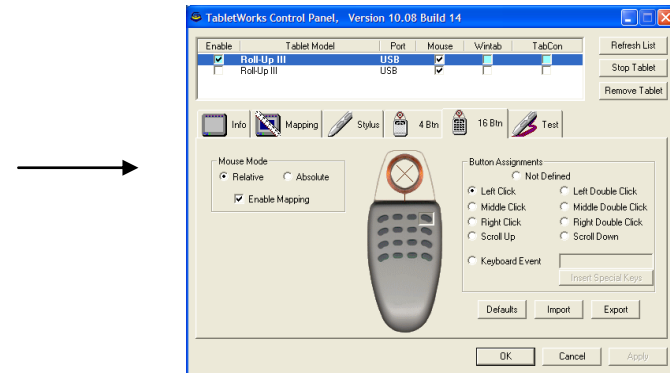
TabletWorks Control Panel, Version 10.08 Build 14

| Enable | Tablet Model | Port | Mouse | Wintab | TabCon |
|---|---|---|---|---|---|
| ☑ | Roll-Up III | USB | ☑ | | |
| ☐ | Roll-Up III | USB | ☑ | | |

Refresh List
Stop Tablet
Remove Tablet

Info
Mapping
Stylus
4 Btn
16 Btn
Test

Mouse Mode
Relative
Absolute
Enable Mapping

Button Assignments
Not Defined
Left Click
Left Double Click
Middle Click
Middle Double Click
Right Click
Right Double Click
Scroll Up
Scroll Down
Keyboard Event
Insert Special Keys

Defaults
Import
Export

OK
Cancel
Apply